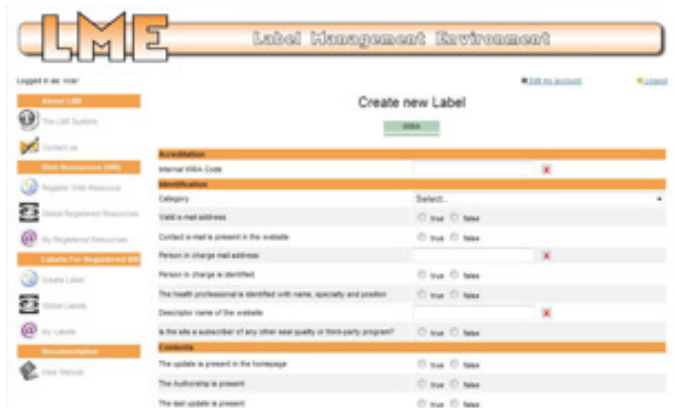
LME

Label Management Environment

Logged in as: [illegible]

Edit my account

Logout

About LME

The LME System

Contact us

Web Resources (WR)

Register Web Resource

Global Registered Resources

My Registered Resources

Labels For Registered WR

Create Label

Global Labels

My Labels

Documentation

User Manual

Create new Label

WMA

Accreditation

Internal WMA Code

Identification

Category

Select..

Valid e-mail address

true false

Contact e-mail is present in the website

true false

Person in charge mail address

Person in charge is identified

true false

The health professional is identified with name, specialty and position

true false

Descriptor name of the website

Is the site a subscriber of any other seal quality or third-party program?

true false

Contents

The update is present in the homepage

true false

The Authorship is present

true false

The last update is present

true false